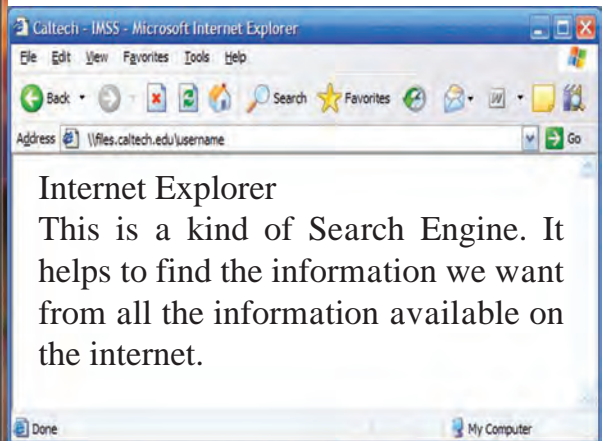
Caltech - IMSS - Microsoft Internet Explorer
File Edit View Favorites Tools Help
Back Search Favorites
Address \\files.caltech.edu\username
Go

Internet Explorer
This is a kind of Search Engine. It helps to find the information we want from all the information available on the internet.

Done
My Computer